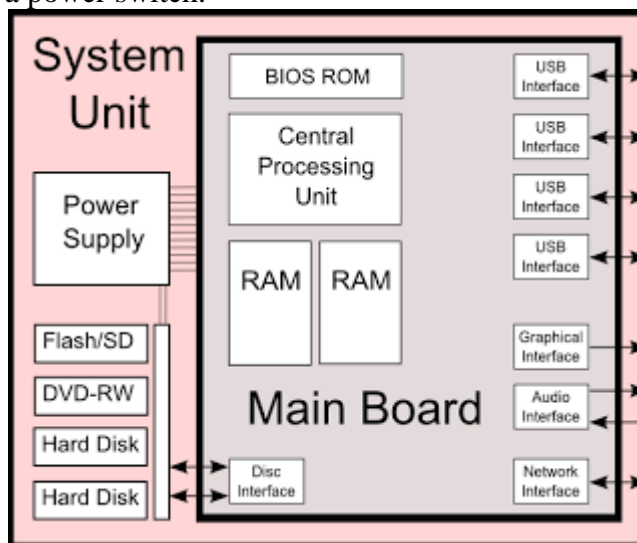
a power switch.

System Unit

Power Supply

Flash/SD

DVD-RW

Hard Disk

Hard Disk

BIOS ROM

Central Processing Unit

RAM

RAM

Main Board

Disc Interface

USB Interface

USB Interface

USB Interface

USB Interface

Graphical Interface

Audio Interface

Network Interface